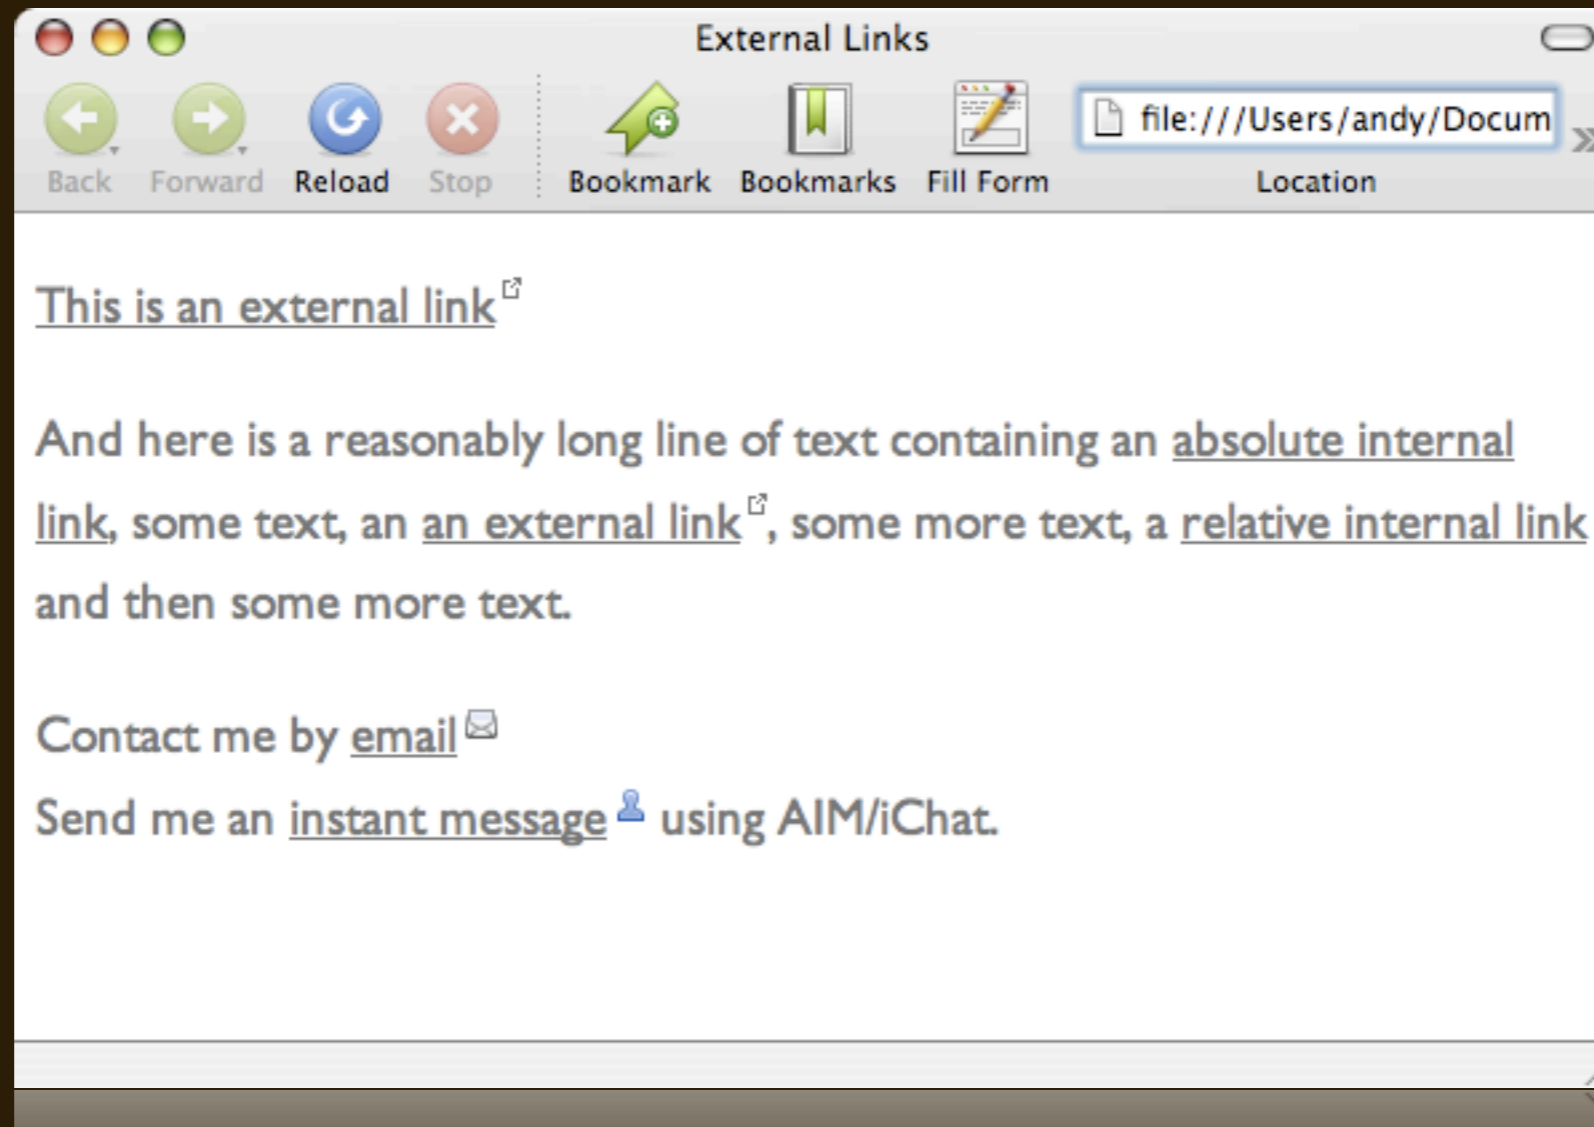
External Links

Back Forward Reload Stop Bookmark Bookmarks Fill Form file:///Users/andy/Docum Location

This is an external link

And here is a reasonably long line of text containing an absolute internal link, some text, an an external link, some more text, a relative internal link and then some more text.

Contact me by email

Send me an instant message using AIM/iChat.